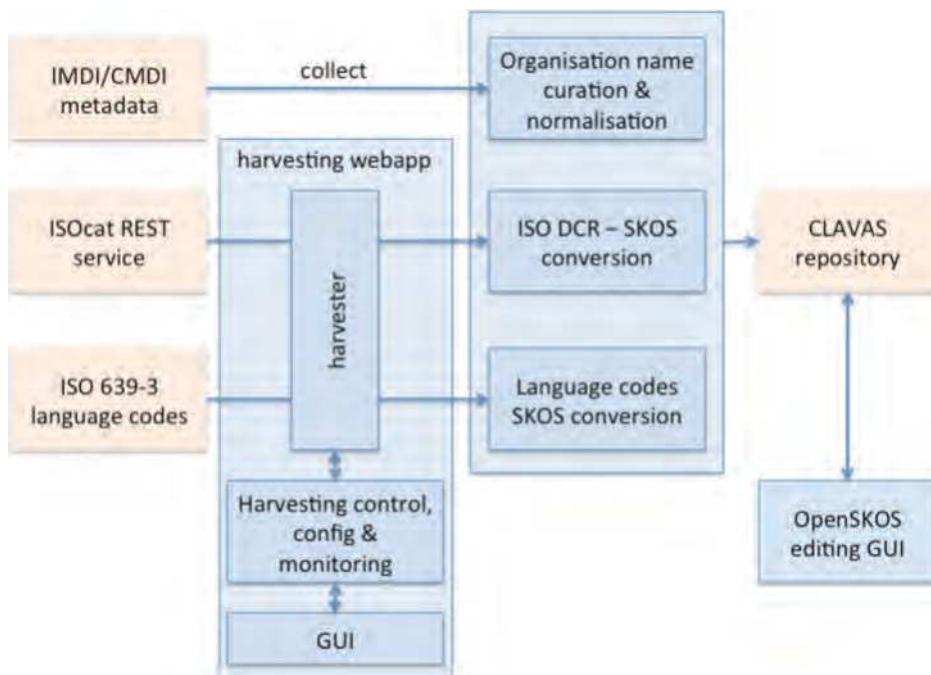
IMDI/CMDI metadata

collect

Organisation name curation & normalisation

harvesting webapp

ISOcat REST service

harvester

ISO DCR – SKOS conversion

CLAVAS repository

ISO 639-3 language codes

Language codes SKOS conversion

Harvesting control, config & monitoring

OpenSKOS editing GUI

GUI